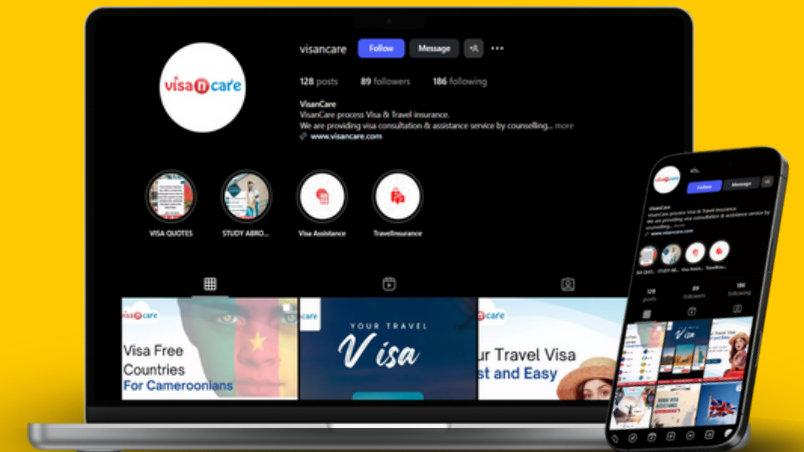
visancare Follow Message

128 posts 89 followers 186 following

VisanCare
VisanCare process Visa & Travel insurance.
We are providing visa consultation & assistance service by counselling... more
www.visancare.com

visa n care

VISA QUOTES STUDY ABRO... Visa Assistance TravelInsurance

visancare
Visa Free Countries For Cameroonians

care
YOUR TRAVEL Visa

care
ur Travel Visa st and Easy

Follow Message

VisanCare
VisanCare process Visa & Travel insurance.
We are providing visa consultation & assistance service by counselling
www.visancare.com

129 posts 89 followers 186 following